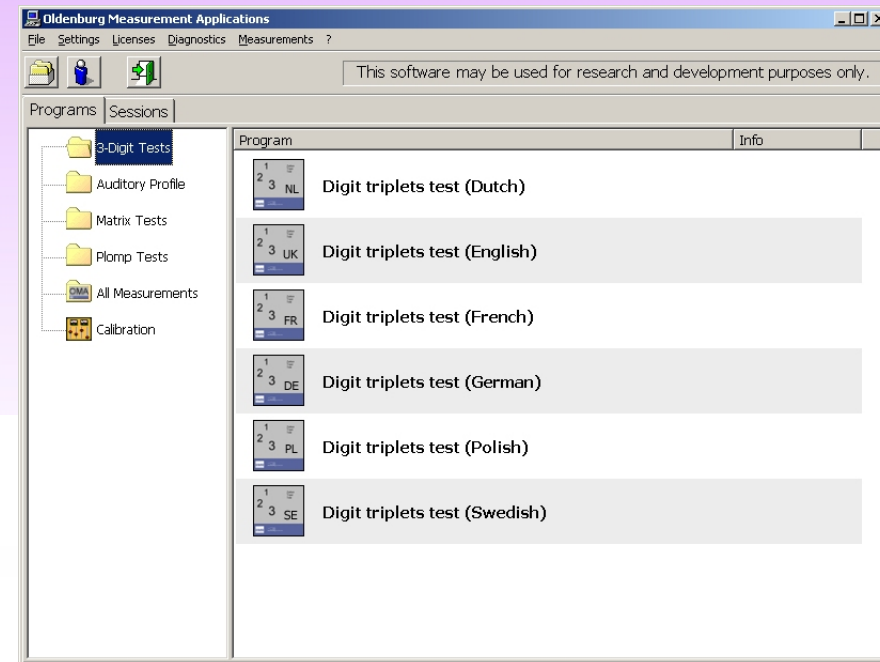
Oldenburg Measurement Applications
File Settings Licenses Diagnostics Measurements ?

This software may be used for research and development purposes only.

Programs Sessions

3-Digit Tests
Auditory Profile
Matrix Tests
Plomp Tests
OMA All Measurements
Calibration

| Program | Info |
|---|---|
| 1 2 3 NL Digit triplets test (Dutch) | |
| 1 2 3 UK Digit triplets test (English) | |
| 1 2 3 FR Digit triplets test (French) | |
| 1 2 3 DE Digit triplets test (German) | |
| 1 2 3 PL Digit triplets test (Polish) | |
| 1 2 3 SE Digit triplets test (Swedish) | |